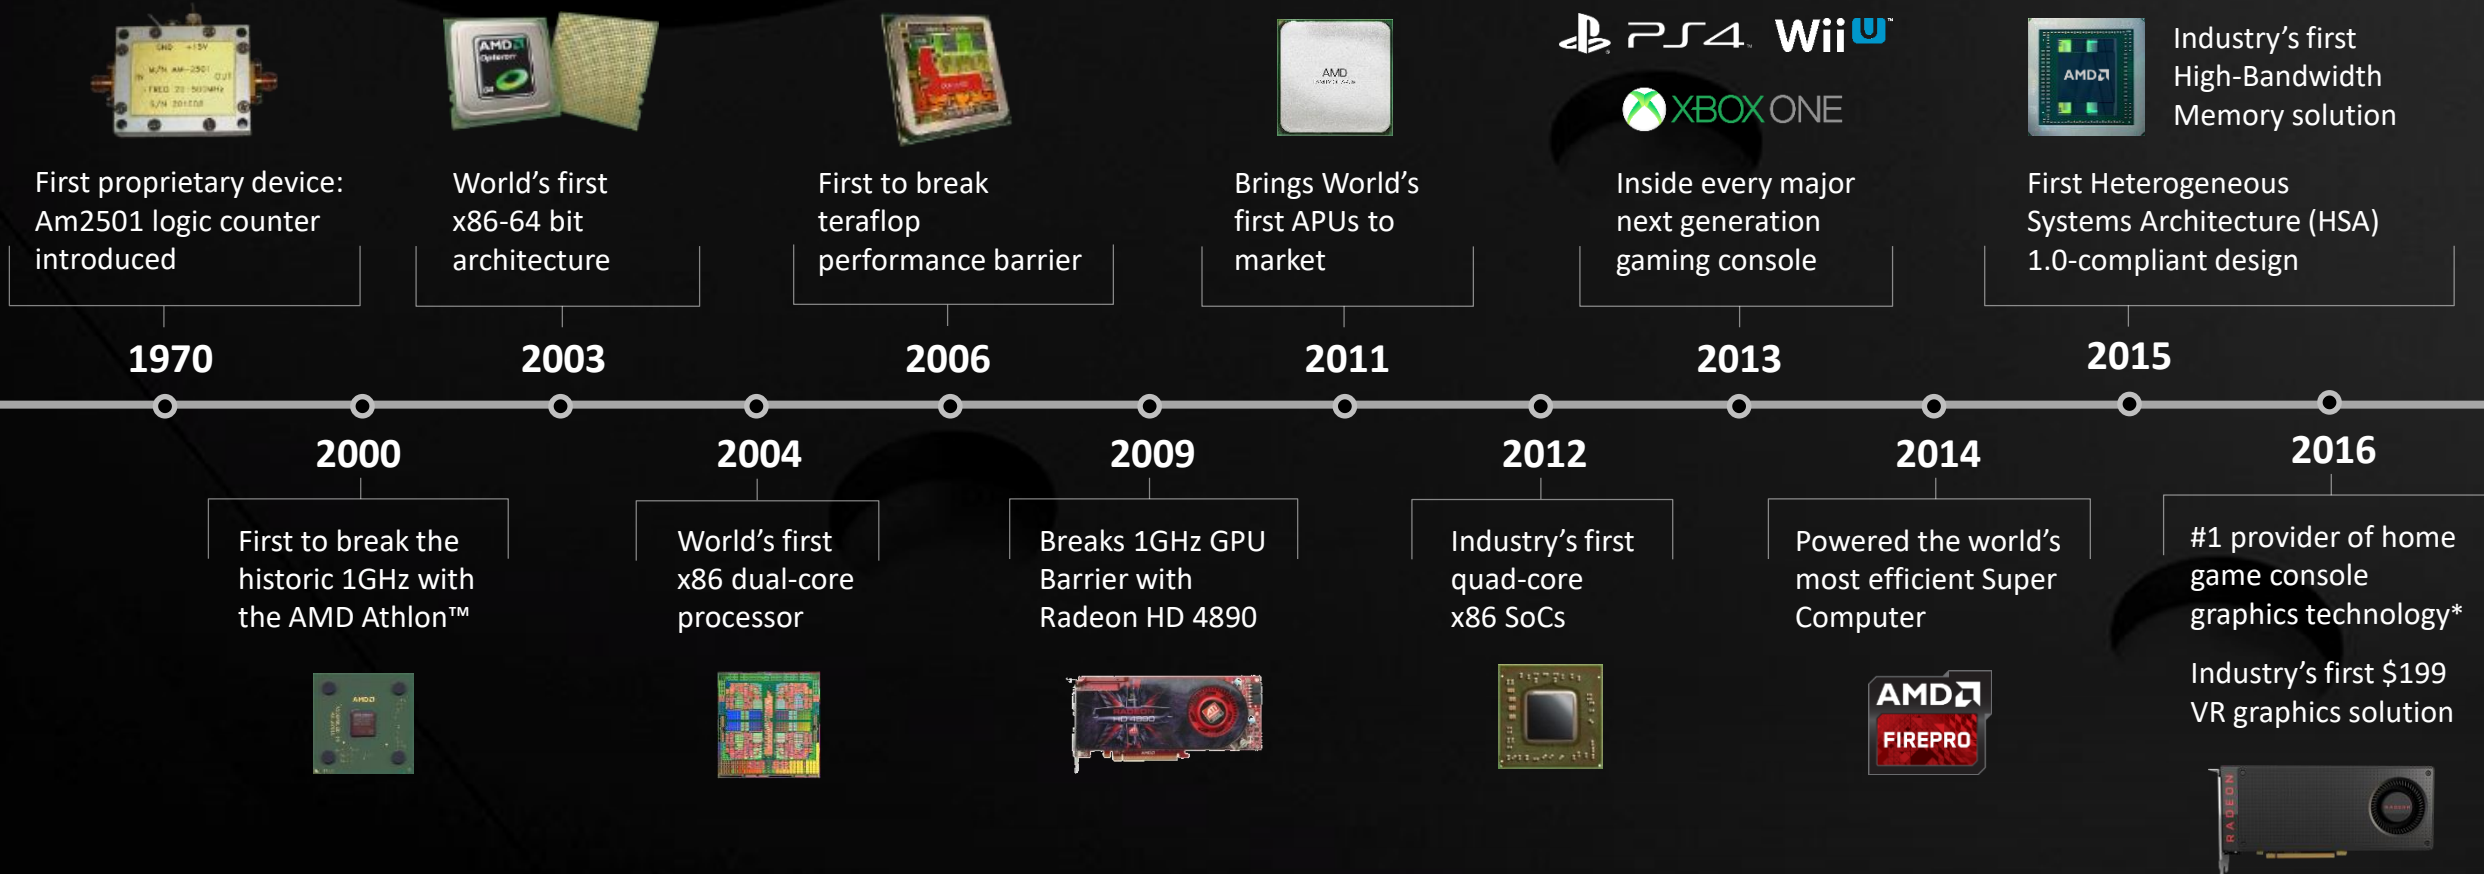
First proprietary device: Am2501 logic counter introduced

1970

World's first x86-64 bit architecture

2003

First to break teraflop performance barrier

2006

Brings World's first APUs to market

2011

PS4 Wii U XBOX ONE

Inside every major next generation gaming console

2013

Industry's first High-Bandwidth Memory solution

First Heterogeneous Systems Architecture (HSA) 1.0-compliant design

2015

2000

First to break the historic 1GHz with the AMD Athlon™

2004

World's first x86 dual-core processor

2009

Breaks 1GHz GPU Barrier with Radeon HD 4890

2012

Industry's first quad-core x86 SoCs

2014

Powered the world's most efficient Super Computer

AMD FIREPRO

2016

#1 provider of home game console graphics technology*

Industry's first $199 VR graphics solution

RADEON